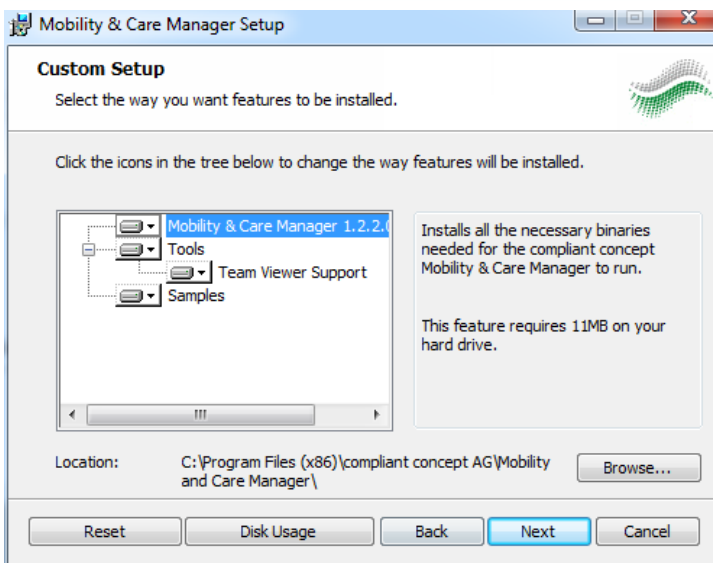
Mobility & Care Manager Setup

Custom Setup

Select the way you want features to be installed.

Click the icons in the tree below to change the way features will be installed.

Mobility & Care Manager 1.2.2.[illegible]
Tools
Team Viewer Support
Samples

Installs all the necessary binaries needed for the compliant concept Mobility & Care Manager to run.

This feature requires 11MB on your hard drive.

Location: C:\Program Files (x86)\compliant concept AG\Mobility and Care Manager\

Browse...

Reset Disk Usage Back Next Cancel